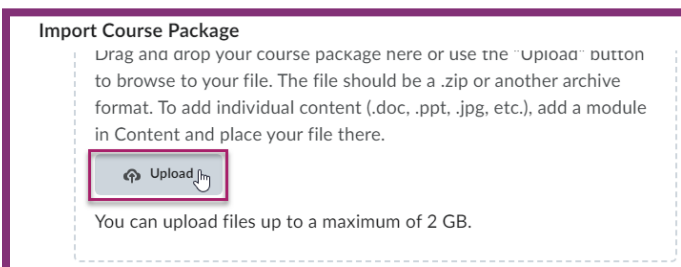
Import Course Package

Drag and drop your course package here or use the "Upload" button to browse to your file. The file should be a .zip or another archive format. To add individual content (.doc, .ppt, .jpg, etc.), add a module in Content and place your file there.

Upload

You can upload files up to a maximum of 2 GB.